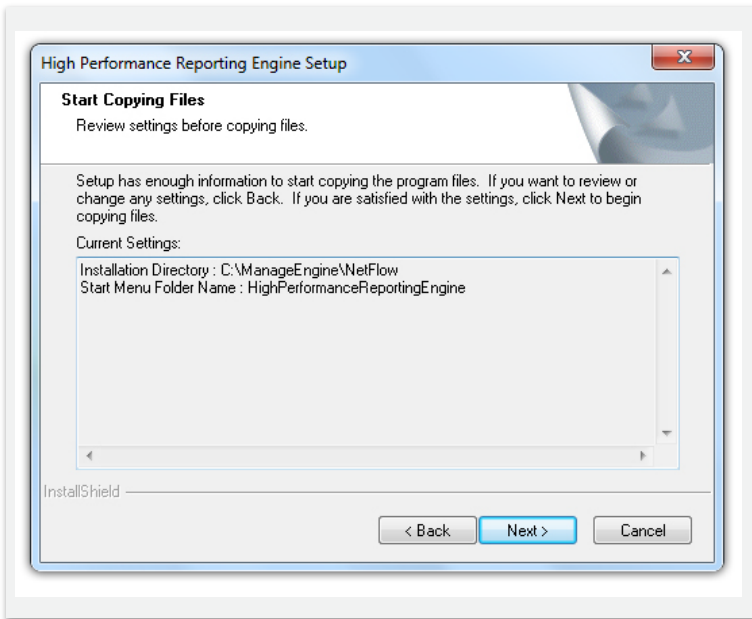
High Performance Reporting Engine Setup

Start Copying Files

Review settings before copying files.

Setup has enough information to start copying the program files. If you want to review or change any settings, click Back. If you are satisfied with the settings, click Next to begin copying files.

Current Settings:

Installation Directory : C:\ManageEngine\NetFlow
Start Menu Folder Name : HighPerformanceReportingEngine

InstallShield

< Back Next > Cancel